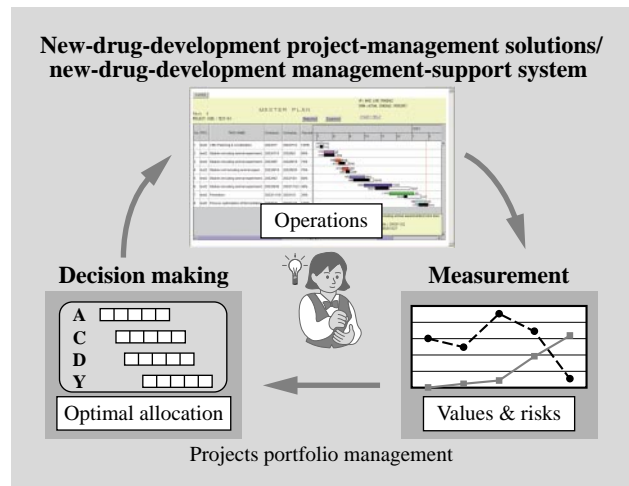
New-drug-development project-management solutions/ new-drug-development management-support system

MASTER PLAN

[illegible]

Operations

Decision making

A
C
D
Y

Optimal allocation

Measurement

Values & risks

Projects portfolio management